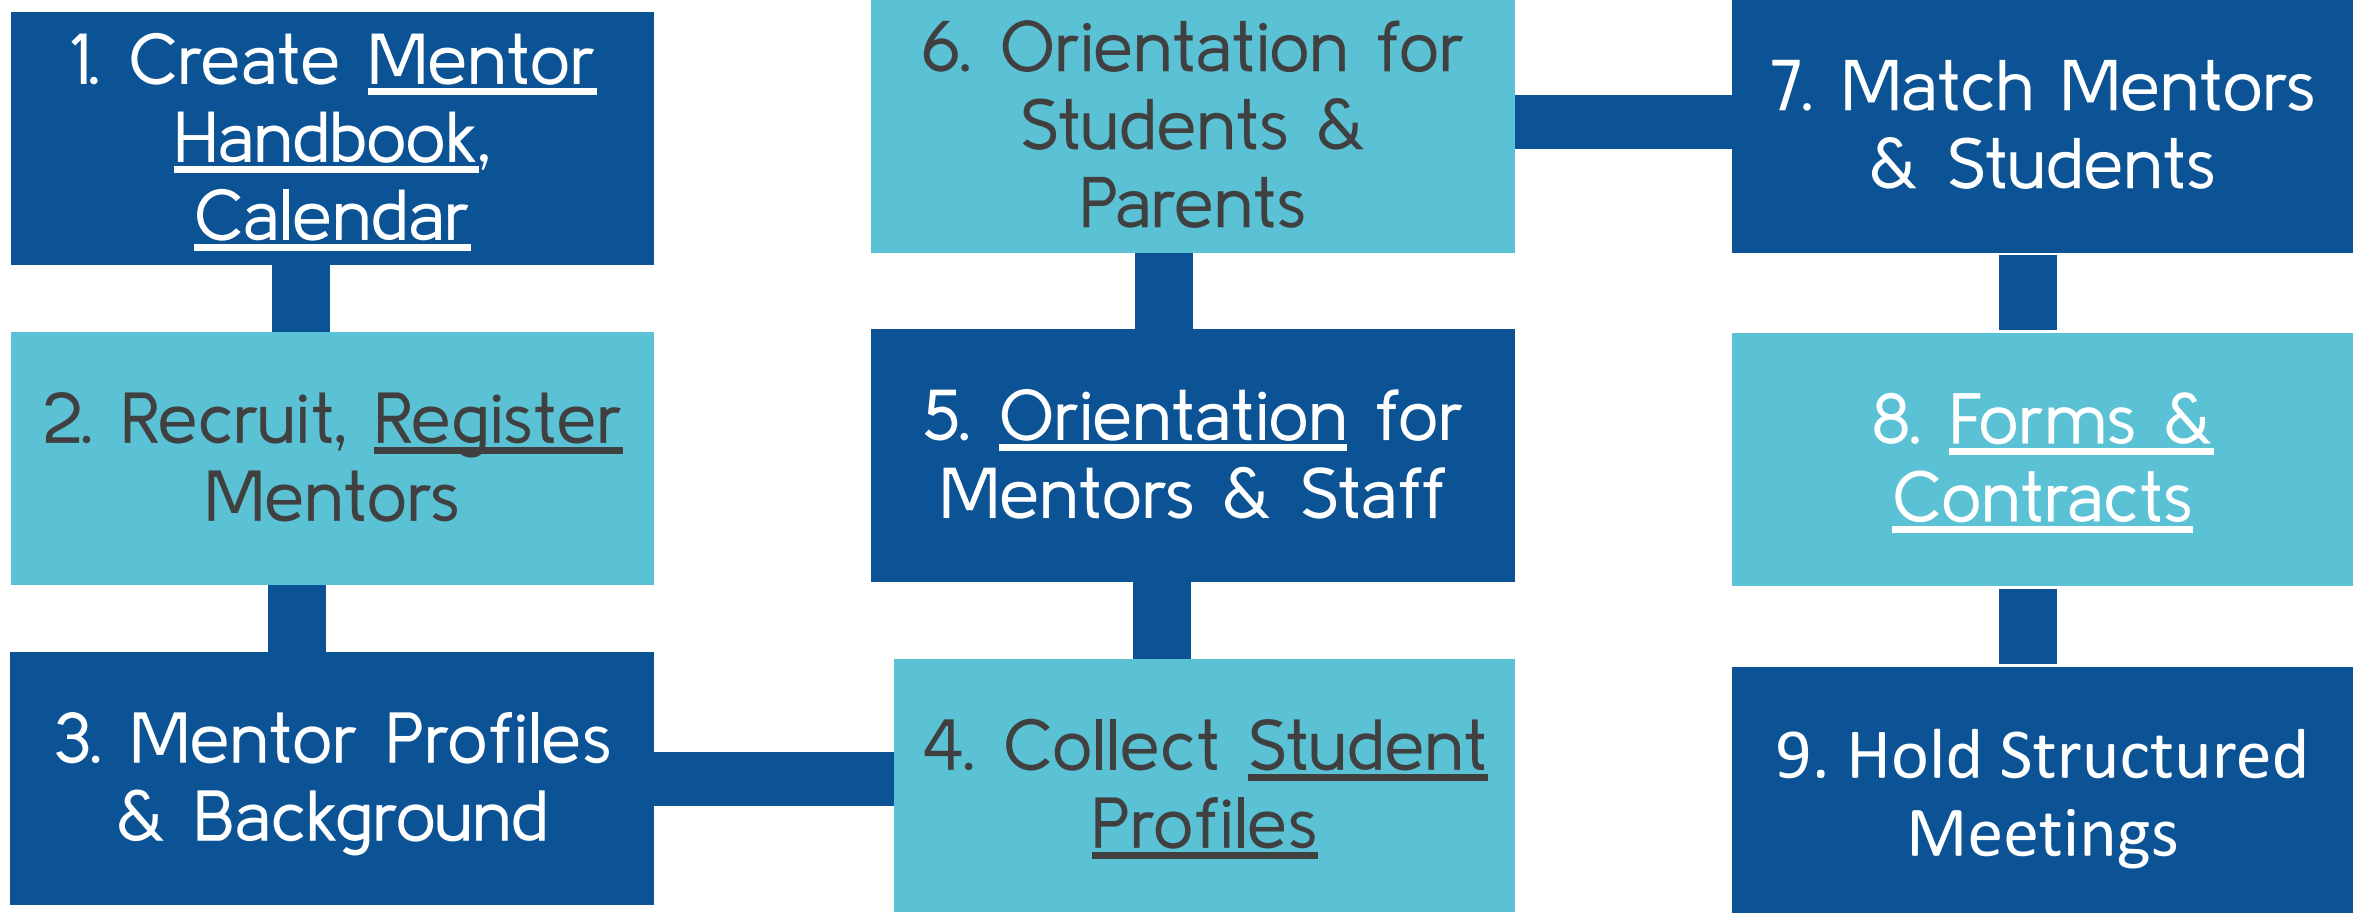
1. Create Mentor Handbook, Calendar

2. Recruit, Register Mentors

3. Mentor Profiles & Background

4. Collect Student Profiles

5. Orientation for Mentors & Staff

6. Orientation for Students & Parents

7. Match Mentors & Students

8. Forms & Contracts

9. Hold Structured Meetings